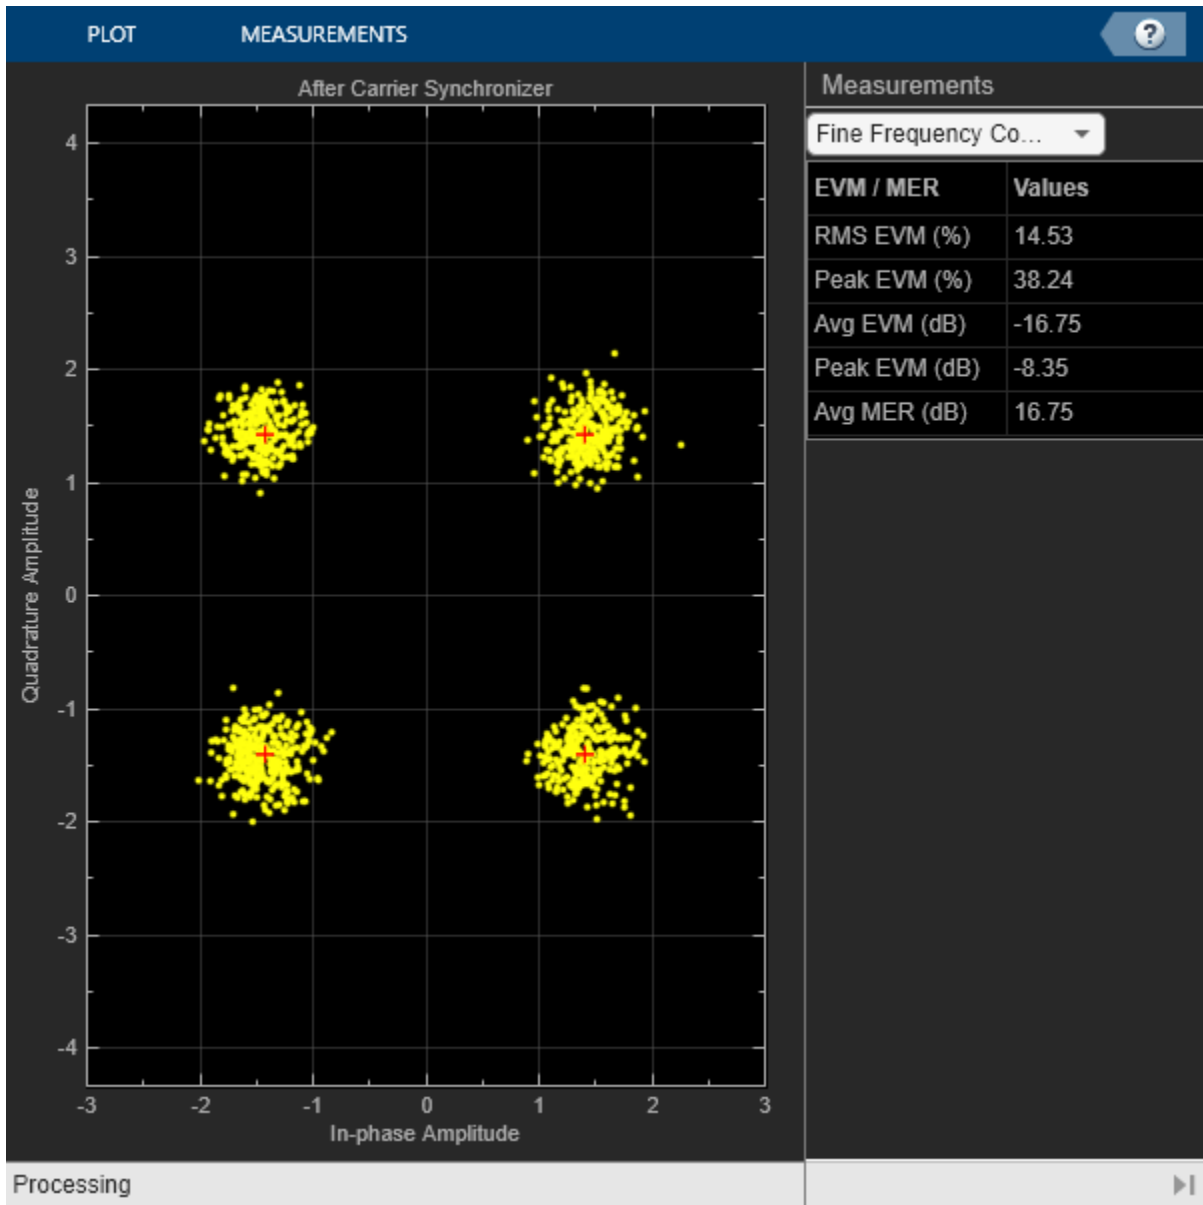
PLOT MEASUREMENTS ?

After Carrier Synchronizer

4
3
2
1
0
-1
-2
-3
-4

Quadrature Amplitude

-3 -2 -1 0 1 2 3

In-phase Amplitude

Measurements

Fine Frequency Co...

| EVM / MER | Values |
|---|---|
| RMS EVM (%) | 14.53 |
| Peak EVM (%) | 38.24 |
| Avg EVM (dB) | -16.75 |
| Peak EVM (dB) | -8.35 |
| Avg MER (dB) | 16.75 |

Processing